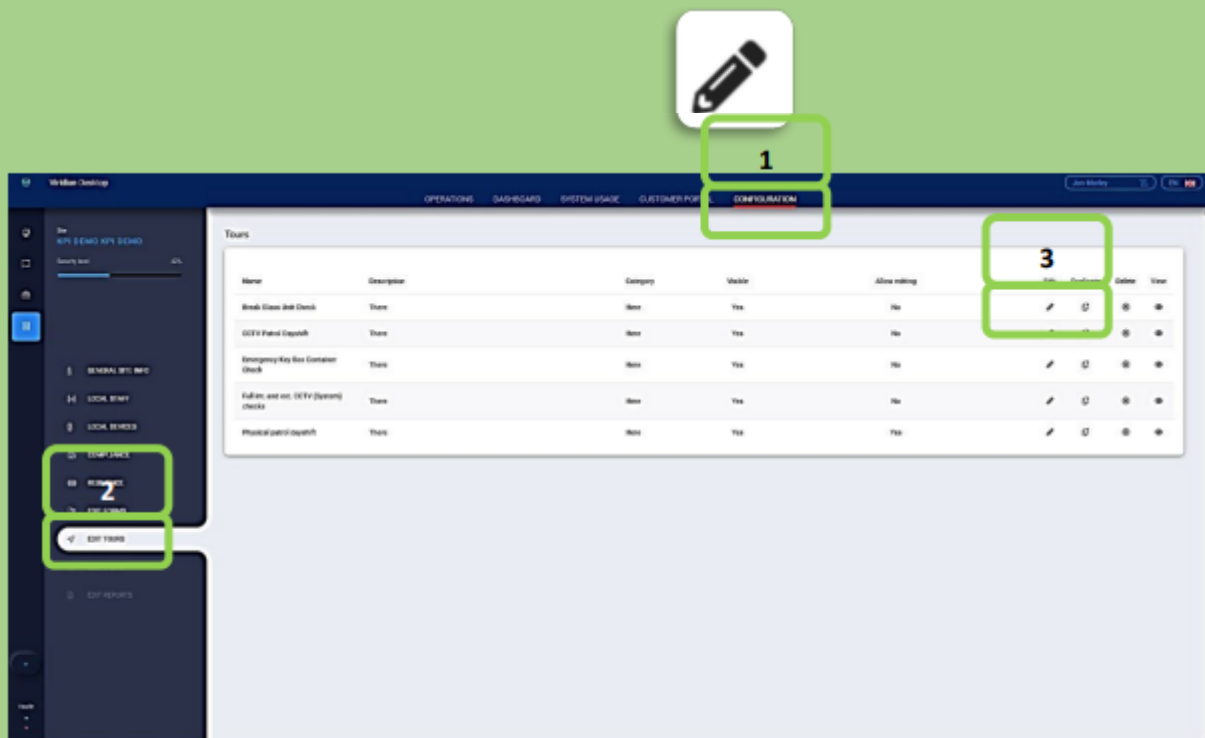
1

Wellbe Desktop

Jon Marley

EN

OPERATIONS DASHBOARD SYSTEM USAGE CUSTOMER PO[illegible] CONFIGURATION

KPI DEMO KPI DEMO

Security level

GENERAL SITE INFO

LOCAL STAFF

LOCAL DEVICES

COMPLIANCE

RE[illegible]

2

E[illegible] FORMS

EDIT TOURS

EDIT REPORTS

Tours

3

| Name | Description | Category | Visible | Allow editing | Edit | Duplicate | Delete | View |
|---|---|---|---|---|---|---|---|---|
| Break Glass Unit Check | There | None | Yes | No | | | | |
| CCTV Patrol Dayshift | There | None | Yes | No | | | | |
| Emergency Key Box Container Check | There | None | Yes | No | | | | |
| Full int. and ext. CCTV (System) checks | There | None | Yes | No | | | | |
| Physical patrol dayshift | There | None | Yes | Yes | | | | |